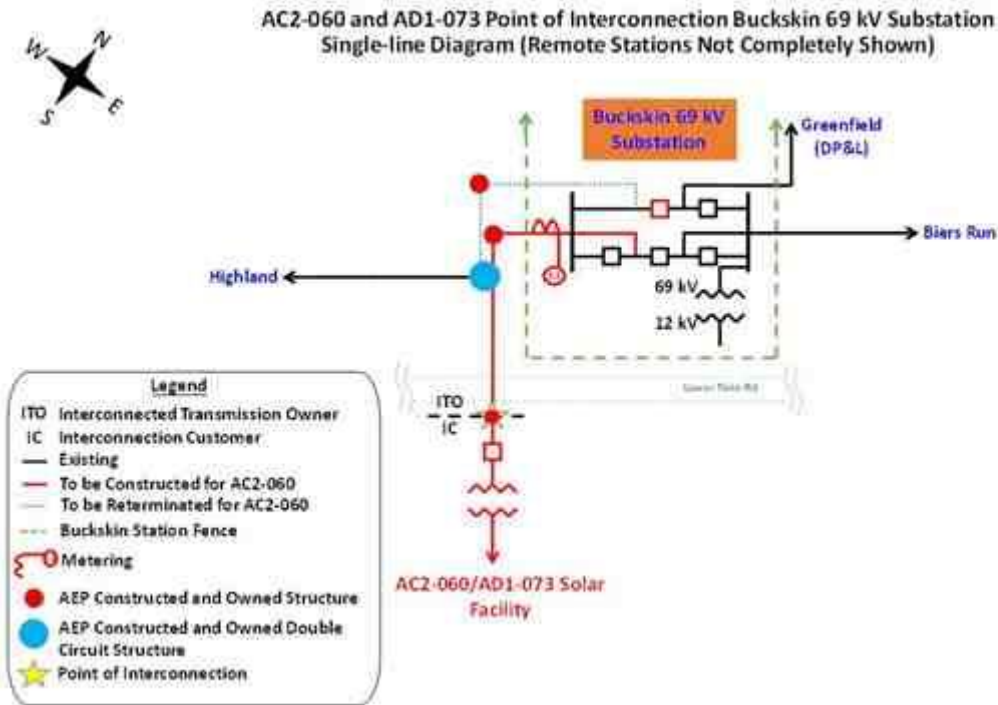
AC2-060 and AD1-073 Point of Interconnection Buckskin 69 kV Substation Single-line Diagram (Remote Stations Not Completely Shown)

W N S E

Buckskin 69 kV Substation

Greenfield (DP&L)

Biers Run

Highland

69 kV

12 kV

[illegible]

ITO
IC

Legend
ITO Interconnected Transmission Owner
IC Interconnection Customer
Existing
To be Constructed for AC2-060
To be Reterminated for AC2-060
Buckskin Station Fence
Metering
AEP Constructed and Owned Structure
AEP Constructed and Owned Double Circuit Structure
Point of Interconnection

AC2-060/AD1-073 Solar Facility